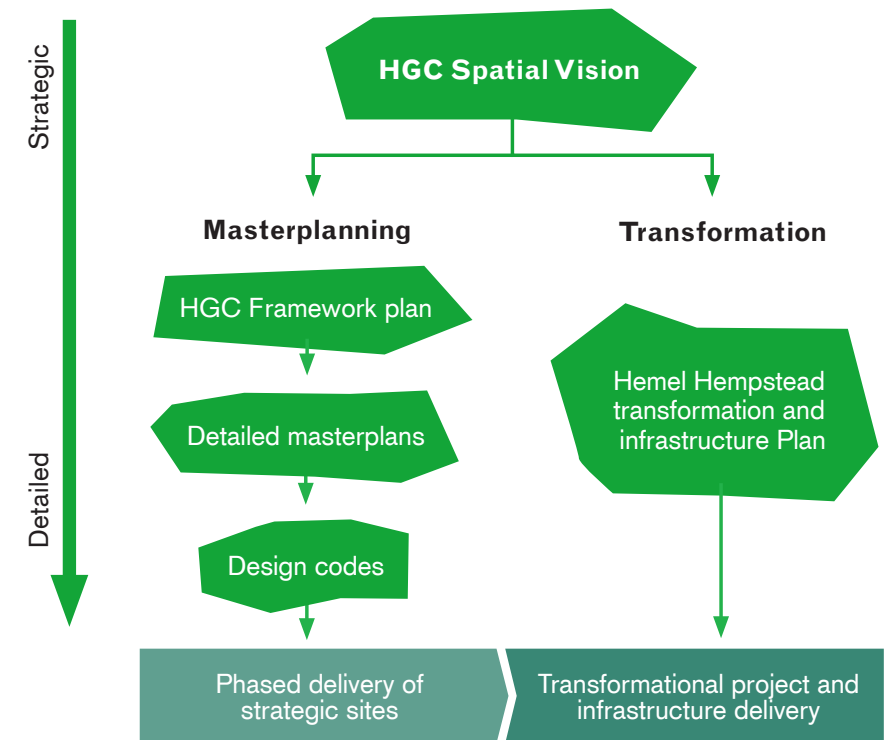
Strategic

Detailed

HGC Spatial Vision

Masterplanning

Transformation

HGC Framework plan

Detailed masterplans

Design codes

Hemel Hempstead transformation and infrastructure Plan

Phased delivery of strategic sites

Transformational project and infrastructure delivery